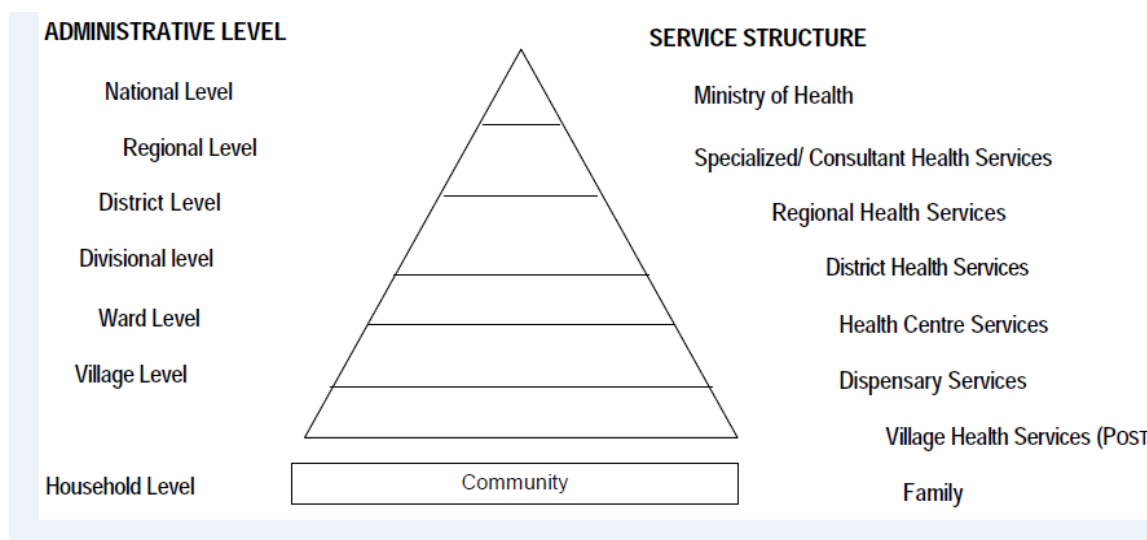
ADMINISTRATIVE LEVEL

National Level

Regional Level

District Level

Divisional level

Ward Level

Village Level

Household Level

SERVICE STRUCTURE

Ministry of Health

Specialized/ Consultant Health Services

Regional Health Services

District Health Services

Health Centre Services

Dispensary Services

Village Health Services (POST

Family

Community